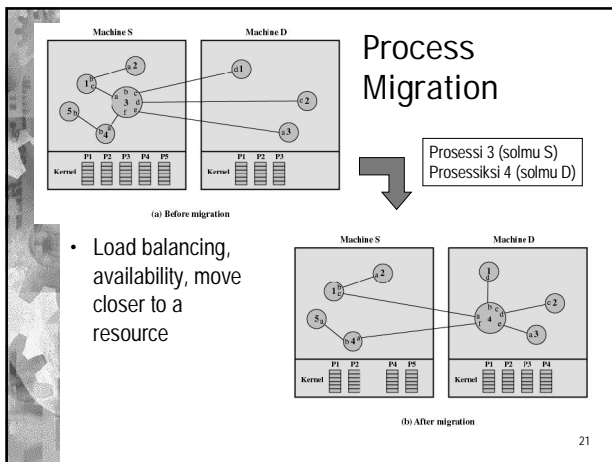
Machine S

Machine D

Process Migration

2

1

3

5

4

1

2

3

P1 P2 P3 P4 P5

Kernel

P1 P2 P3

Kernel

(a) Before migration

Prosessi 3 (solmu S)
Prosessiksi 4 (solmu D)

• Load balancing, availability, move closer to a resource

Machine S

Machine D

2

1

5

4

1

4

2

3

P1 P2 P4 P5

Kernel

P1 P2 P3 P4

Kernel

(b) After migration

21